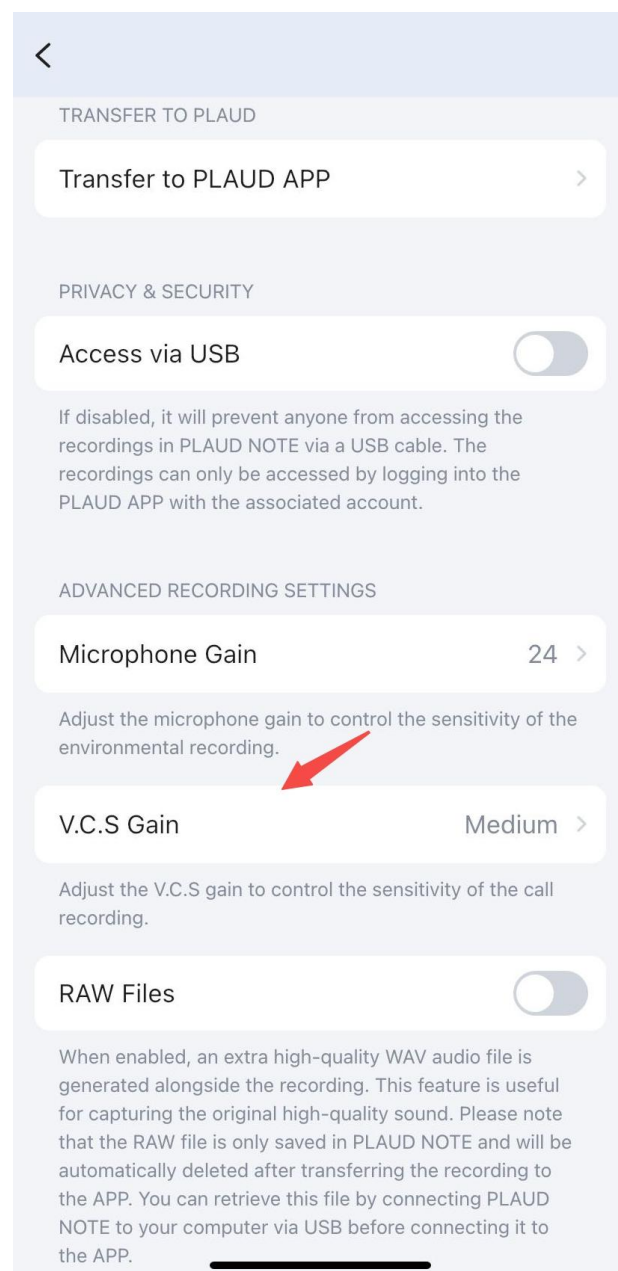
TRANSFER TO PLAUD

Transfer to PLAUD APP

PRIVACY & SECURITY

Access via USB

If disabled, it will prevent anyone from accessing the recordings in PLAUD NOTE via a USB cable. The recordings can only be accessed by logging into the PLAUD APP with the associated account.

ADVANCED RECORDING SETTINGS

Microphone Gain 24

Adjust the microphone gain to control the sensitivity of the environmental recording.

V.C.S Gain Medium

Adjust the V.C.S gain to control the sensitivity of the call recording.

RAW Files

When enabled, an extra high-quality WAV audio file is generated alongside the recording. This feature is useful for capturing the original high-quality sound. Please note that the RAW file is only saved in PLAUD NOTE and will be automatically deleted after transferring the recording to the APP. You can retrieve this file by connecting PLAUD NOTE to your computer via USB before connecting it to the APP.